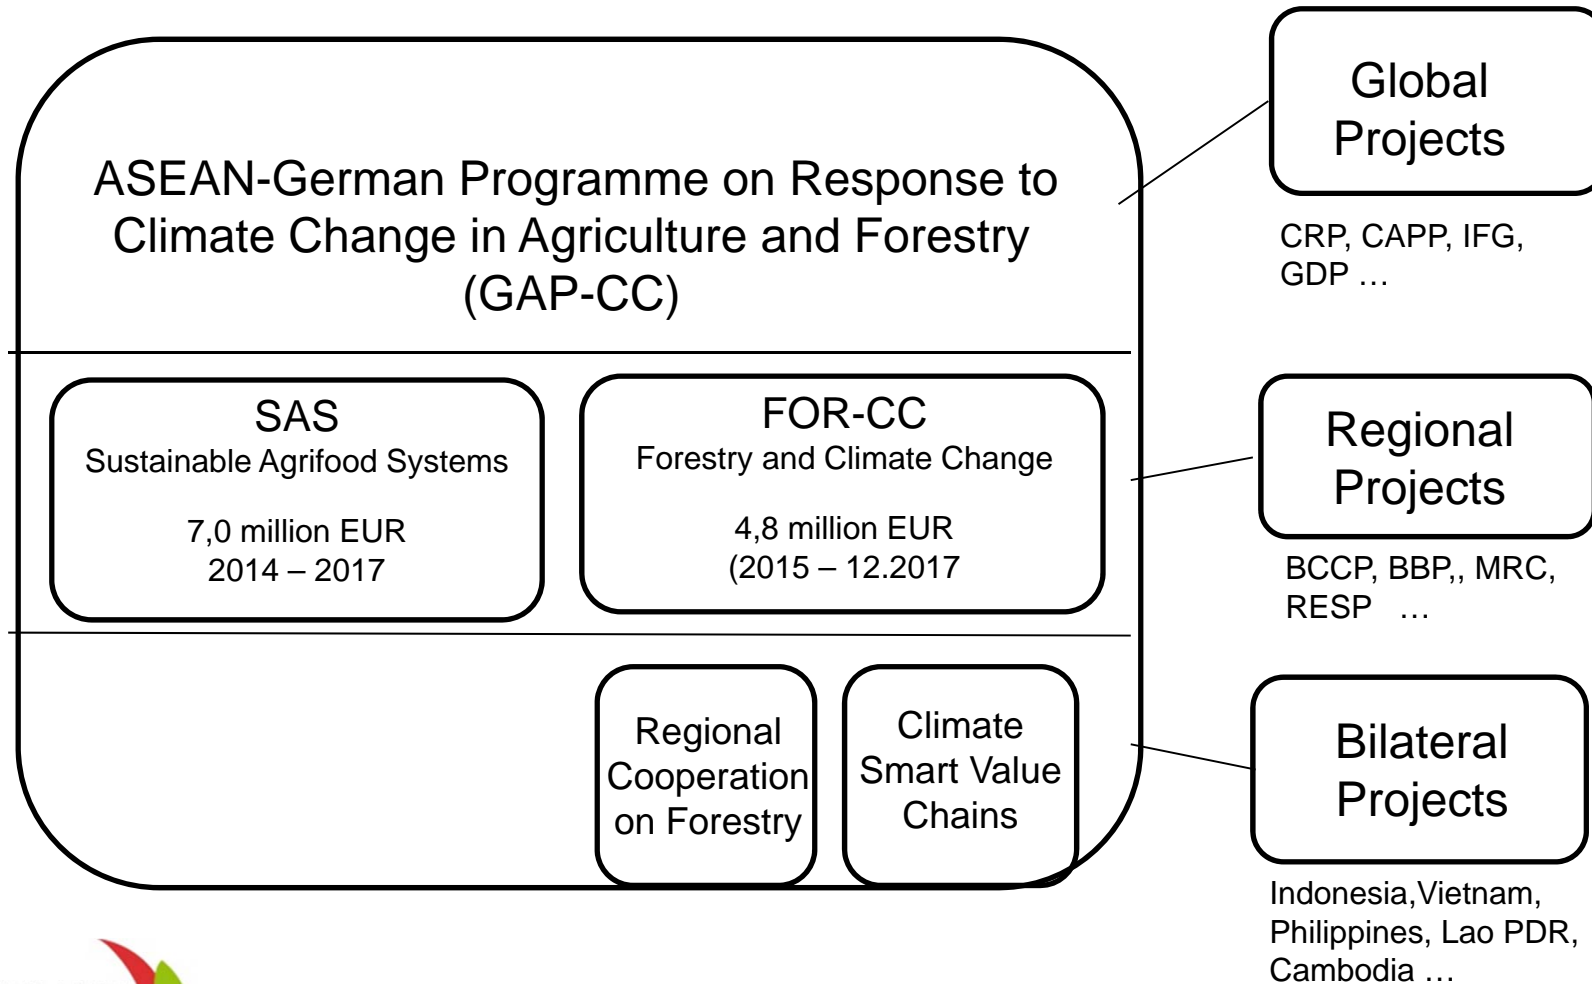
ASEAN-German Programme on Response to Climate Change in Agriculture and Forestry (GAP-CC)

SAS
Sustainable Agrifood Systems

7,0 million EUR
2014 – 2017

FOR-CC
Forestry and Climate Change

4,8 million EUR
(2015 – 12.2017

Regional Cooperation on Forestry

Climate Smart Value Chains

Global Projects

CRP, CAPP, IFG, GDP …

Regional Projects

BCCP, BBP,, MRC, RESP …

Bilateral Projects

Indonesia,Vietnam, Philippines, Lao PDR, Cambodia …